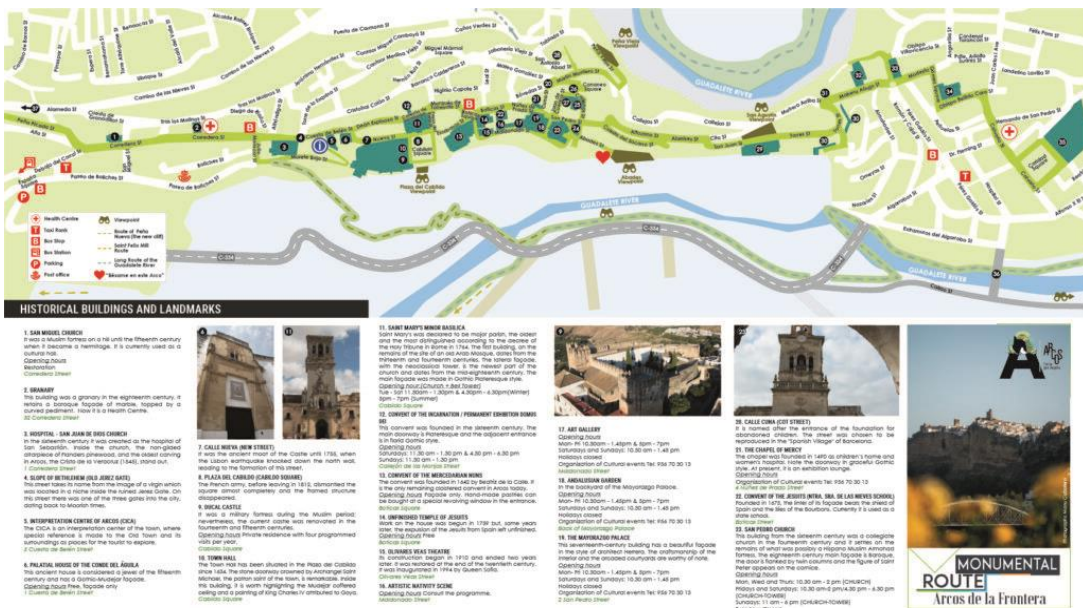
GUADALETE RIVER

GUADALETE RIVER

Health Centre
Taxi Rank
Bus Stop
Bus Station
Parking
Post office
Viewpoint
"Bésame en este Arco"

HISTORICAL BUILDINGS AND LANDMARKS

1. SAN MIGUEL CHURCH
It was a Muslim fortress on a hill until the fifteenth century when it became a hermitage. It is currently used as a cultural hall.
Opening hours
Restoration
Corredera Street

2. GRANARY
This building was a granary in the eighteenth century. It retains a baroque façade of marble, topped by a curved pediment. Now it is a Health Centre.
32 Corredera Street

3. HOSPITAL - SAN JUAN DE DIOS CHURCH
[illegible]
1 Corredera Street

4. SLOPE OF BETHLEHEM (OLD JEREZ GATE)
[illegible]

5. INTERPRETATION CENTRE OF ARCOS (CICA)
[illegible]
2 Cuesta de Belén Street

6. PALATIAL HOUSE OF THE CONDE DEL ÁGUILA
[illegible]
1 Cuesta de Belén Street

7. CALLE NUEVA (NEW STREET)
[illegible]

8. PLAZA DEL CABILDO (CABILDO SQUARE)
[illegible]

9. DUCAL CASTLE
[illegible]
Cabildo Square

10. TOWN HALL
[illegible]
Cabildo Square

11. SAINT MARY'S MINOR BASILICA
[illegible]
Cabildo Square

12. CONVENT OF THE INCARNATION / PERMANENT EXHIBITION DOMUS DEI
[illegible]

13. CONVENT OF THE MERCEDARIAN NUNS
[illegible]

14. UNFINISHED TEMPLE OF JESUITS
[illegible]

15. OLIVARES VEAS THEATRE
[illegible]
Olivares Veas Street

16. ARTISTIC NATIVITY SCENE
Opening hours Consult the programme.
Maldonado Street

17. ART GALLERY
Opening hours
Mon - Fri 10.30am - 1.45pm & 5pm - 7pm
Saturdays and Sundays: 10.30 am - 1.45 pm
Holidays closed
Organization of Cultural events: Tel: 956 70 30 13
Maldonado Street

18. ANDALUSIAN GARDEN
In the backyard of the Mayorazgo Palace.
Opening hours
Mon - Fri 10.30am - 1.45pm & 5pm - 7pm
Saturdays and Sundays: 10.30 am - 1.45 pm

19. THE MAYORAZGO PALACE
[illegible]
Opening hours
Mon - Fri 10.30am - 1.45pm & 5pm - 7pm
Saturdays and Sundays: 10.30 am - 1.45 pm
Holidays closed
Organization of Cultural events: Tel: 956 70 30 13
2 San Pedro Street

20. CALLE CUNA (COT STREET)
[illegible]

21. THE CHAPEL OF MERCY
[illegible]

22. CONVENT OF THE JESUITS (NTRA. SRA. DE LAS NIEVES SCHOOL)
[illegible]

23. SAN PEDRO CHURCH
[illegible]

MONUMENTAL ROUTE
Arcos de la Frontera